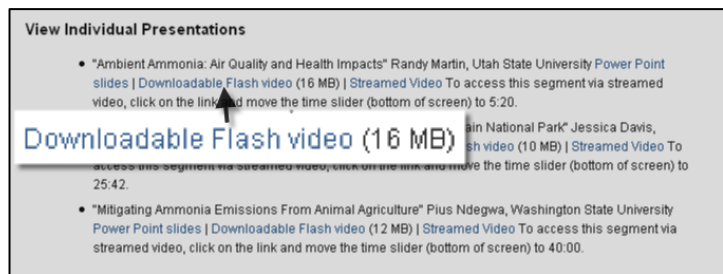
View Individual Presentations

- "Ambient Ammonia: Air Quality and Health Impacts" Randy Martin, Utah State University Power Point slides | Downloadable Flash video (16 MB) | Streamed Video To access this segment via streamed video, click on the link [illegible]d move the time slider (bottom of screen) to 5:20.

Downloadable Flash video (16 MB)

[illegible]ain National Park" Jessica Davis, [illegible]sh video (10 MB) | Streamed Video To access this segment via streamed video, click on the link and move the time slider (bottom of screen) to 25:42.

- "Mitigating Ammonia Emissions From Animal Agriculture" Pius Ndegwa, Washington State University Power Point slides | Downloadable Flash video (12 MB) | Streamed Video To access this segment via streamed video, click on the link and move the time slider (bottom of screen) to 40:00.